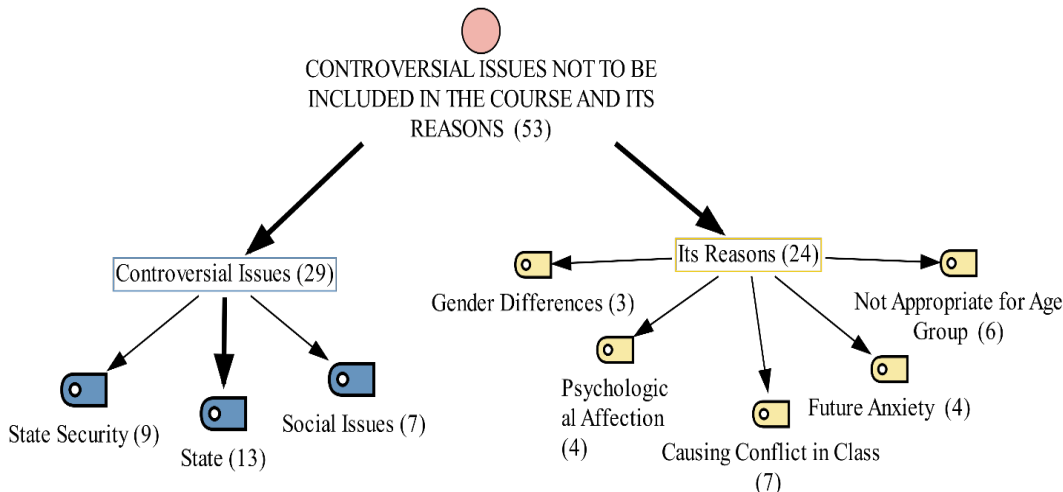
CONTROVERSIAL ISSUES NOT TO BE INCLUDED IN THE COURSE AND ITS REASONS (53)

Controversial Issues (29)

State Security (9)

State (13)

Social Issues (7)

Its Reasons (24)

Gender Differences (3)

Not Appropriate for Age Group (6)

Psychological Affection (4)

Causing Conflict in Class (7)

Future Anxiety (4)